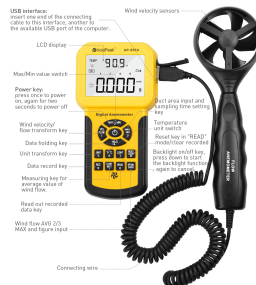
USB interface:
insert one end of the connecting cable to this interface, another to the available USB port of the computer.

Wind velocity sensors

LCD display

Max/Min value switch

Power key:
press once to power on, again for two seconds to power off

Duct area input and sampling time setting key

Temperature unit switch

Wind velocity/ flow transform key

Reset key in "READ" mode/clear recorded

Data holding key

Backlight on/off key, press down to start the backlight function, again to cancel

Unit transform key

Data record key

Measuring key for average value of wind flow.

Read out recorded data key

Wind flow AVG 2/3 MAX and figure input

Connecting wire

HoldPeak

HP-866B

909

0000

Digital Anemometer